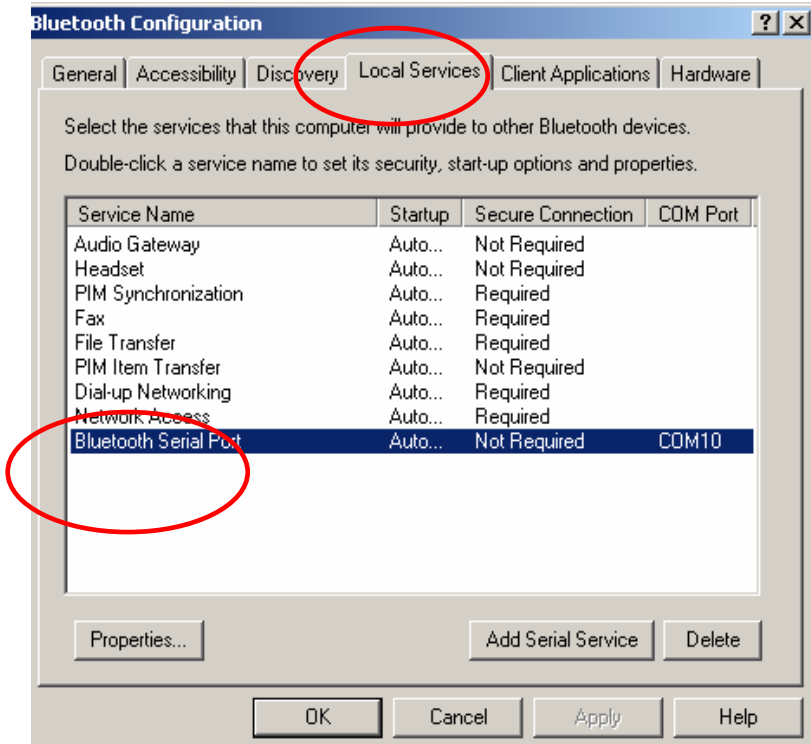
Bluetooth Configuration

?
X

General | Accessibility | Discovery | Local Services | Client Applications | Hardware

Select the services that this computer will provide to other Bluetooth devices.

Double-click a service name to set its security, start-up options and properties.

| Service Name | Startup | Secure Connection | COM Port |
|---|---|---|---|
| Audio Gateway | Auto... | Not Required | |
| Headset | Auto... | Not Required | |
| PIM Synchronization | Auto... | Required | |
| Fax | Auto... | Required | |
| File Transfer | Auto... | Required | |
| PIM Item Transfer | Auto... | Not Required | |
| Dial-up Networking | Auto... | Required | |
| Network Access | Auto... | Required | |
| Bluetooth Serial Port | Auto... | Not Required | COM10 |

Properties...

Add Serial Service

Delete

OK

Cancel

Apply

Help